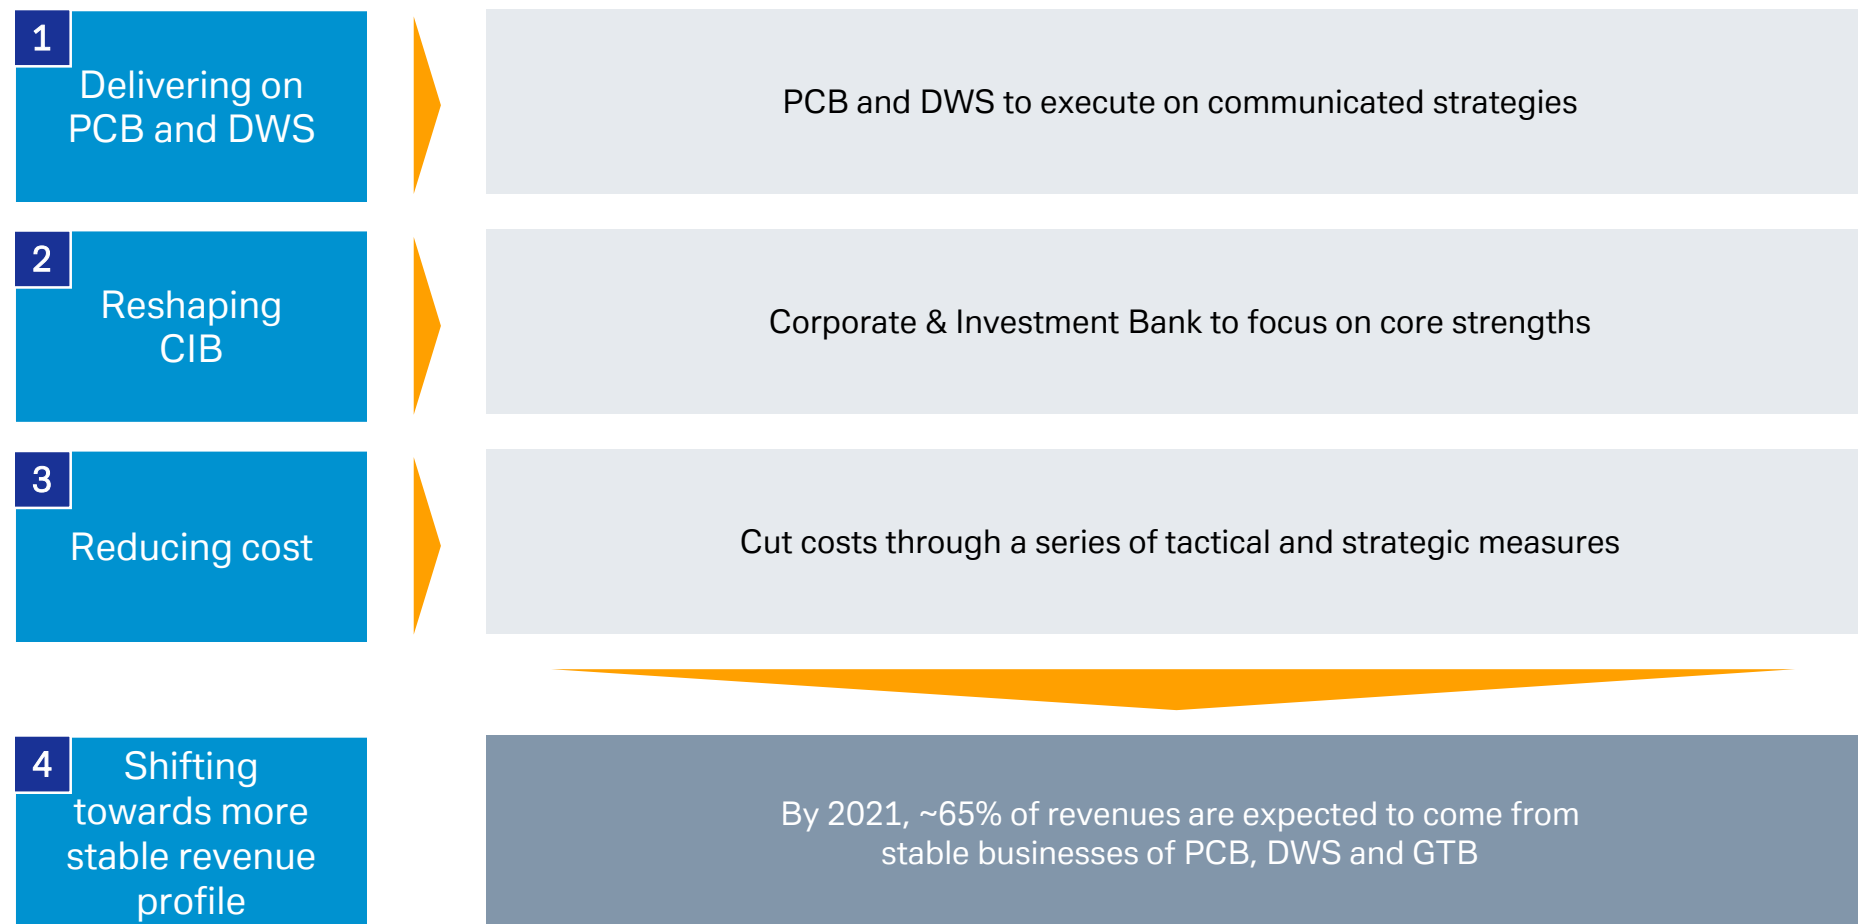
1
Delivering on PCB and DWS

PCB and DWS to execute on communicated strategies

2
Reshaping CIB

Corporate & Investment Bank to focus on core strengths

3
Reducing cost

Cut costs through a series of tactical and strategic measures

4
Shifting towards more stable revenue profile

By 2021, ~65% of revenues are expected to come from stable businesses of PCB, DWS and GTB